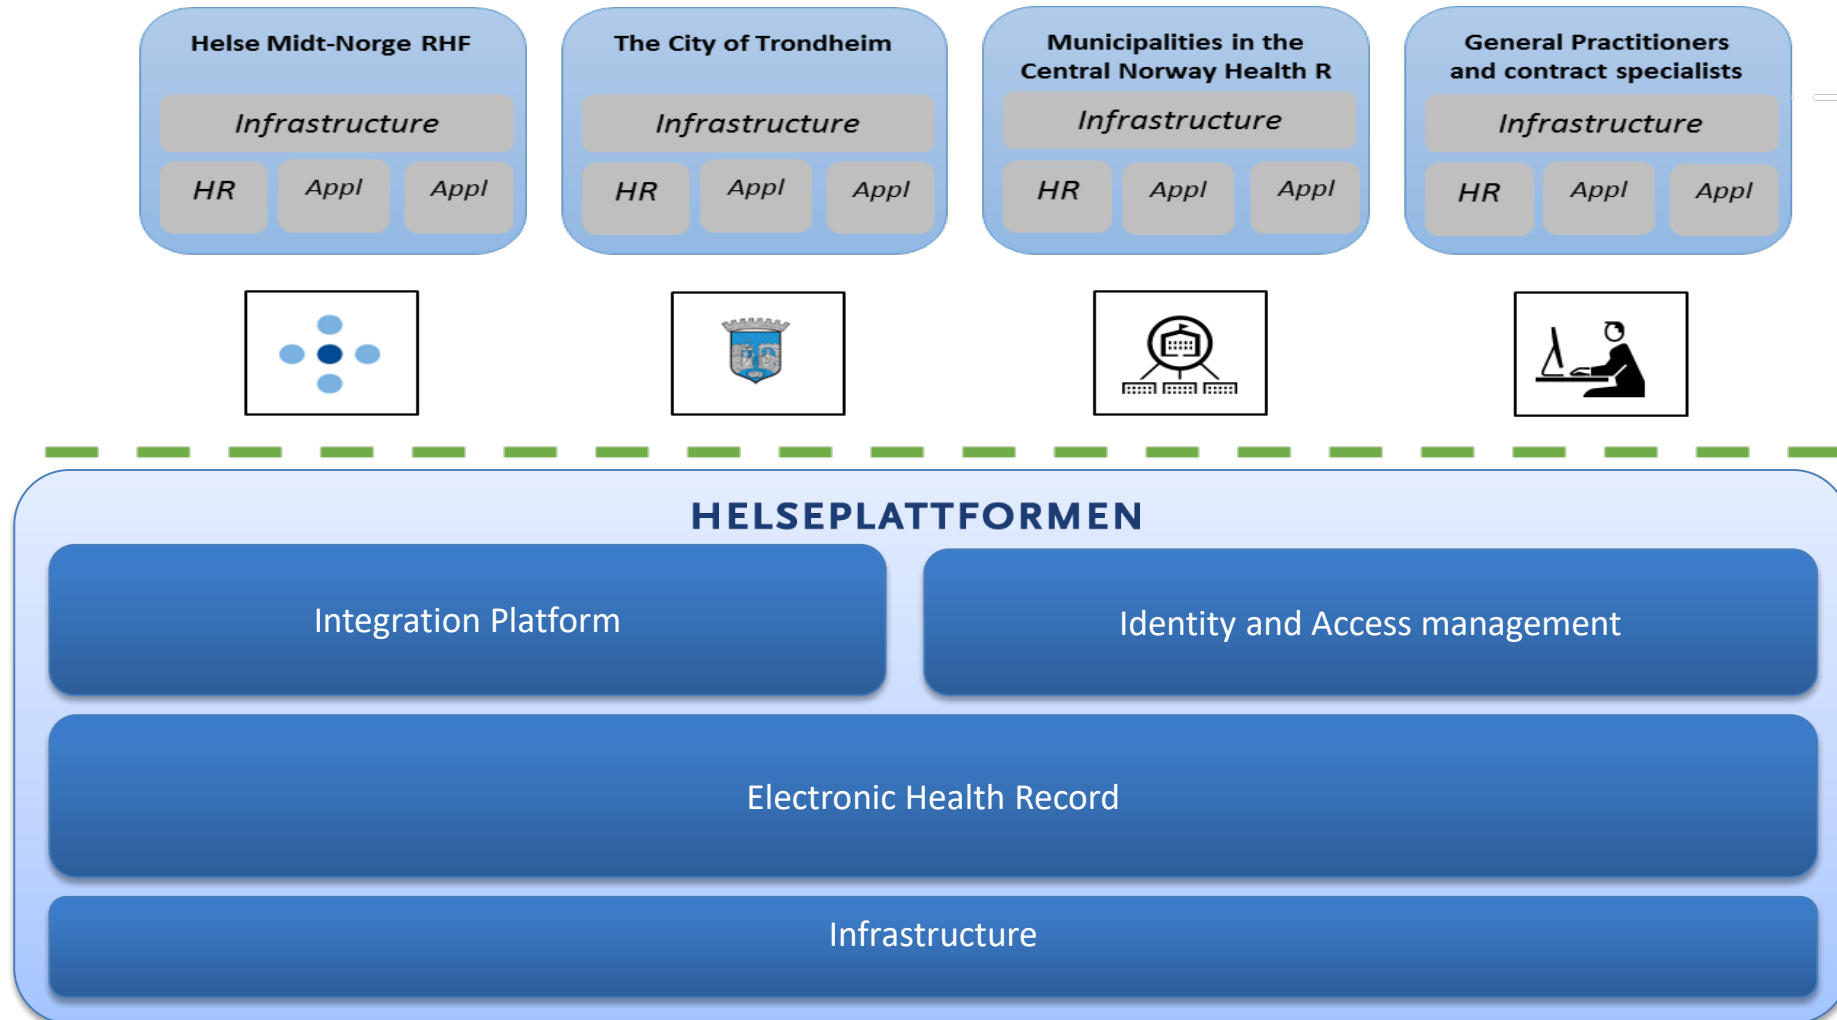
Helse Midt-Norge RHF

Infrastructure

HR Appl Appl

The City of Trondheim

Infrastructure

HR Appl Appl

Municipalities in the Central Norway Health R

Infrastructure

HR Appl Appl

General Practitioners and contract specialists

Infrastructure

HR Appl Appl

HELSEPLATTFORMEN

Integration Platform

Identity and Access management

Electronic Health Record

Infrastructure